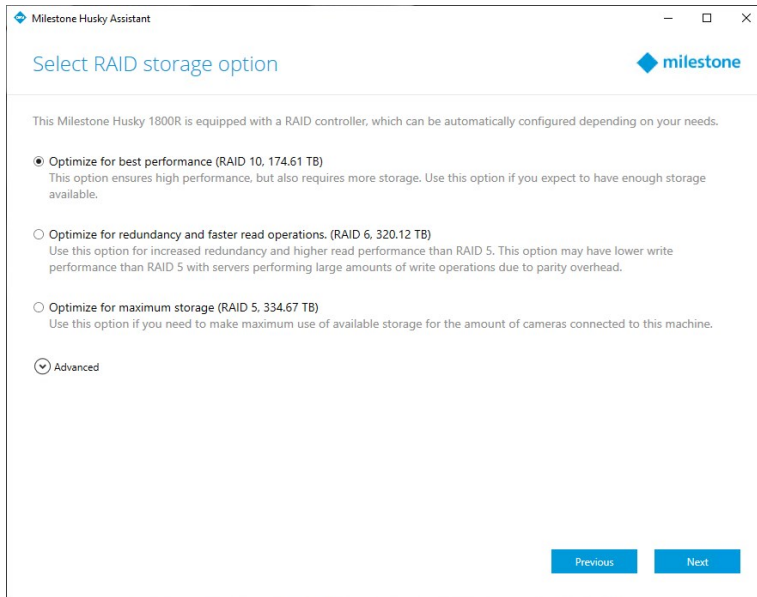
Milestone Husky Assistant

Select RAID storage option

milestone

This Milestone Husky 1800R is equipped with a RAID controller, which can be automatically configured depending on your needs.

Optimize for best performance (RAID 10, 174.61 TB)
This option ensures high performance, but also requires more storage. Use this option if you expect to have enough storage available.

Optimize for redundancy and faster read operations. (RAID 6, 320.12 TB)
Use this option for increased redundancy and higher read performance than RAID 5. This option may have lower write performance than RAID 5 with servers performing large amounts of write operations due to parity overhead.

Optimize for maximum storage (RAID 5, 334.67 TB)
Use this option if you need to make maximum use of available storage for the amount of cameras connected to this machine.

Advanced

Previous

Next